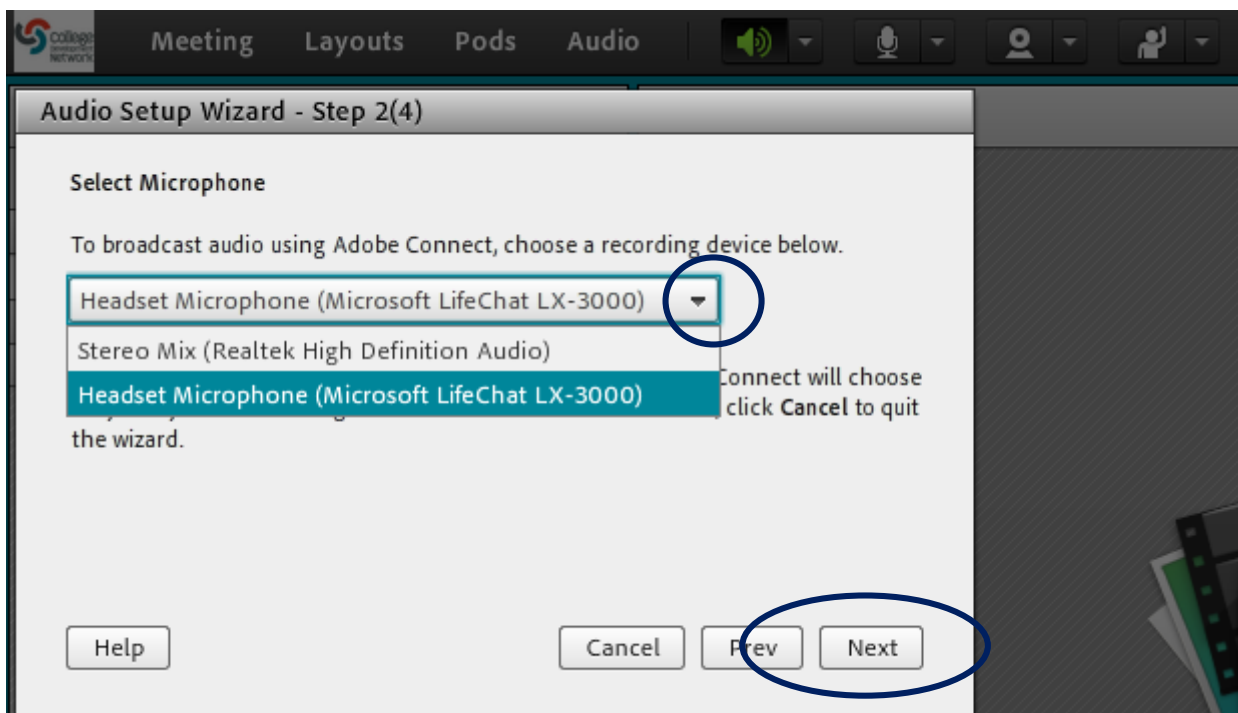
College Network

Meeting Layouts Pods Audio

Audio Setup Wizard - Step 2(4)

Select Microphone

To broadcast audio using Adobe Connect, choose a recording device below.

Headset Microphone (Microsoft LifeChat LX-3000)

Stereo Mix (Realtek High Definition Audio)

Headset Microphone (Microsoft LifeChat LX-3000)

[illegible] Connect will choose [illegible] click Cancel to quit the wizard.

Help

Cancel

Prev

Next